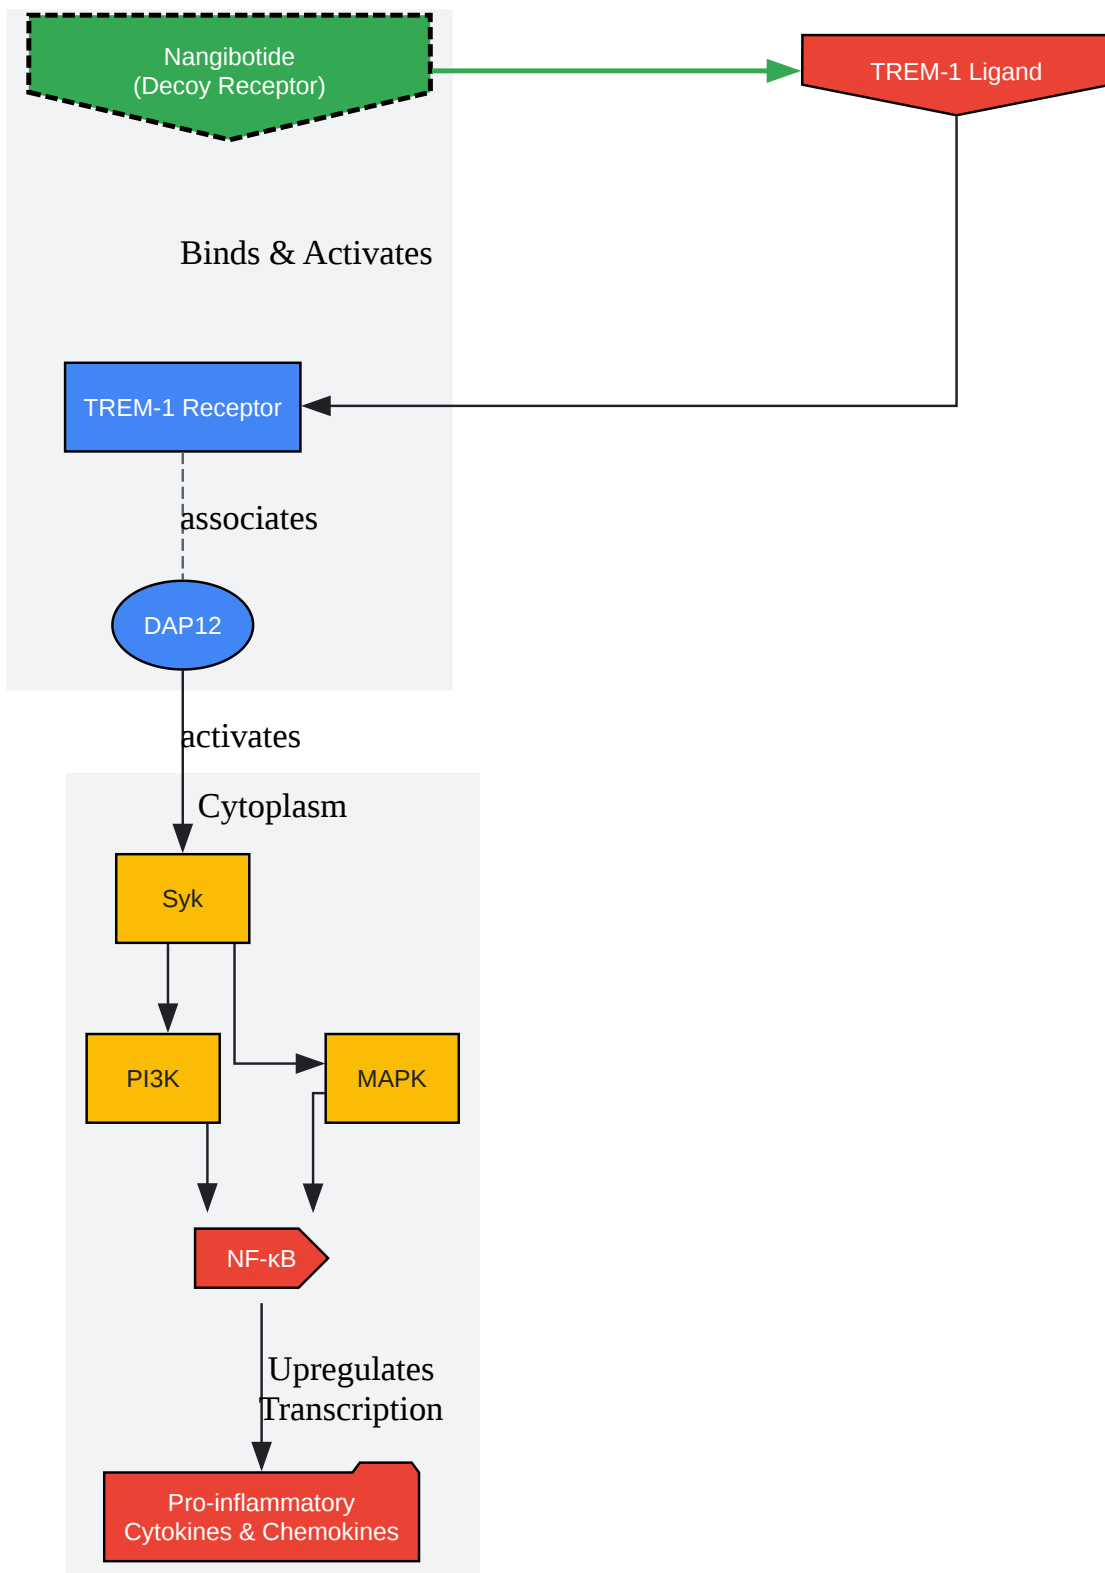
Nangibotide
(Decoy Receptor)

TREM-1 Ligand

Binds & Activates

TREM-1 Receptor

associates

DAP12

activates

Cytoplasm

Syk

PI3K

MAPK

NF-κB

Upregulates
Transcription

Pro-inflammatory
Cytokines & Chemokines